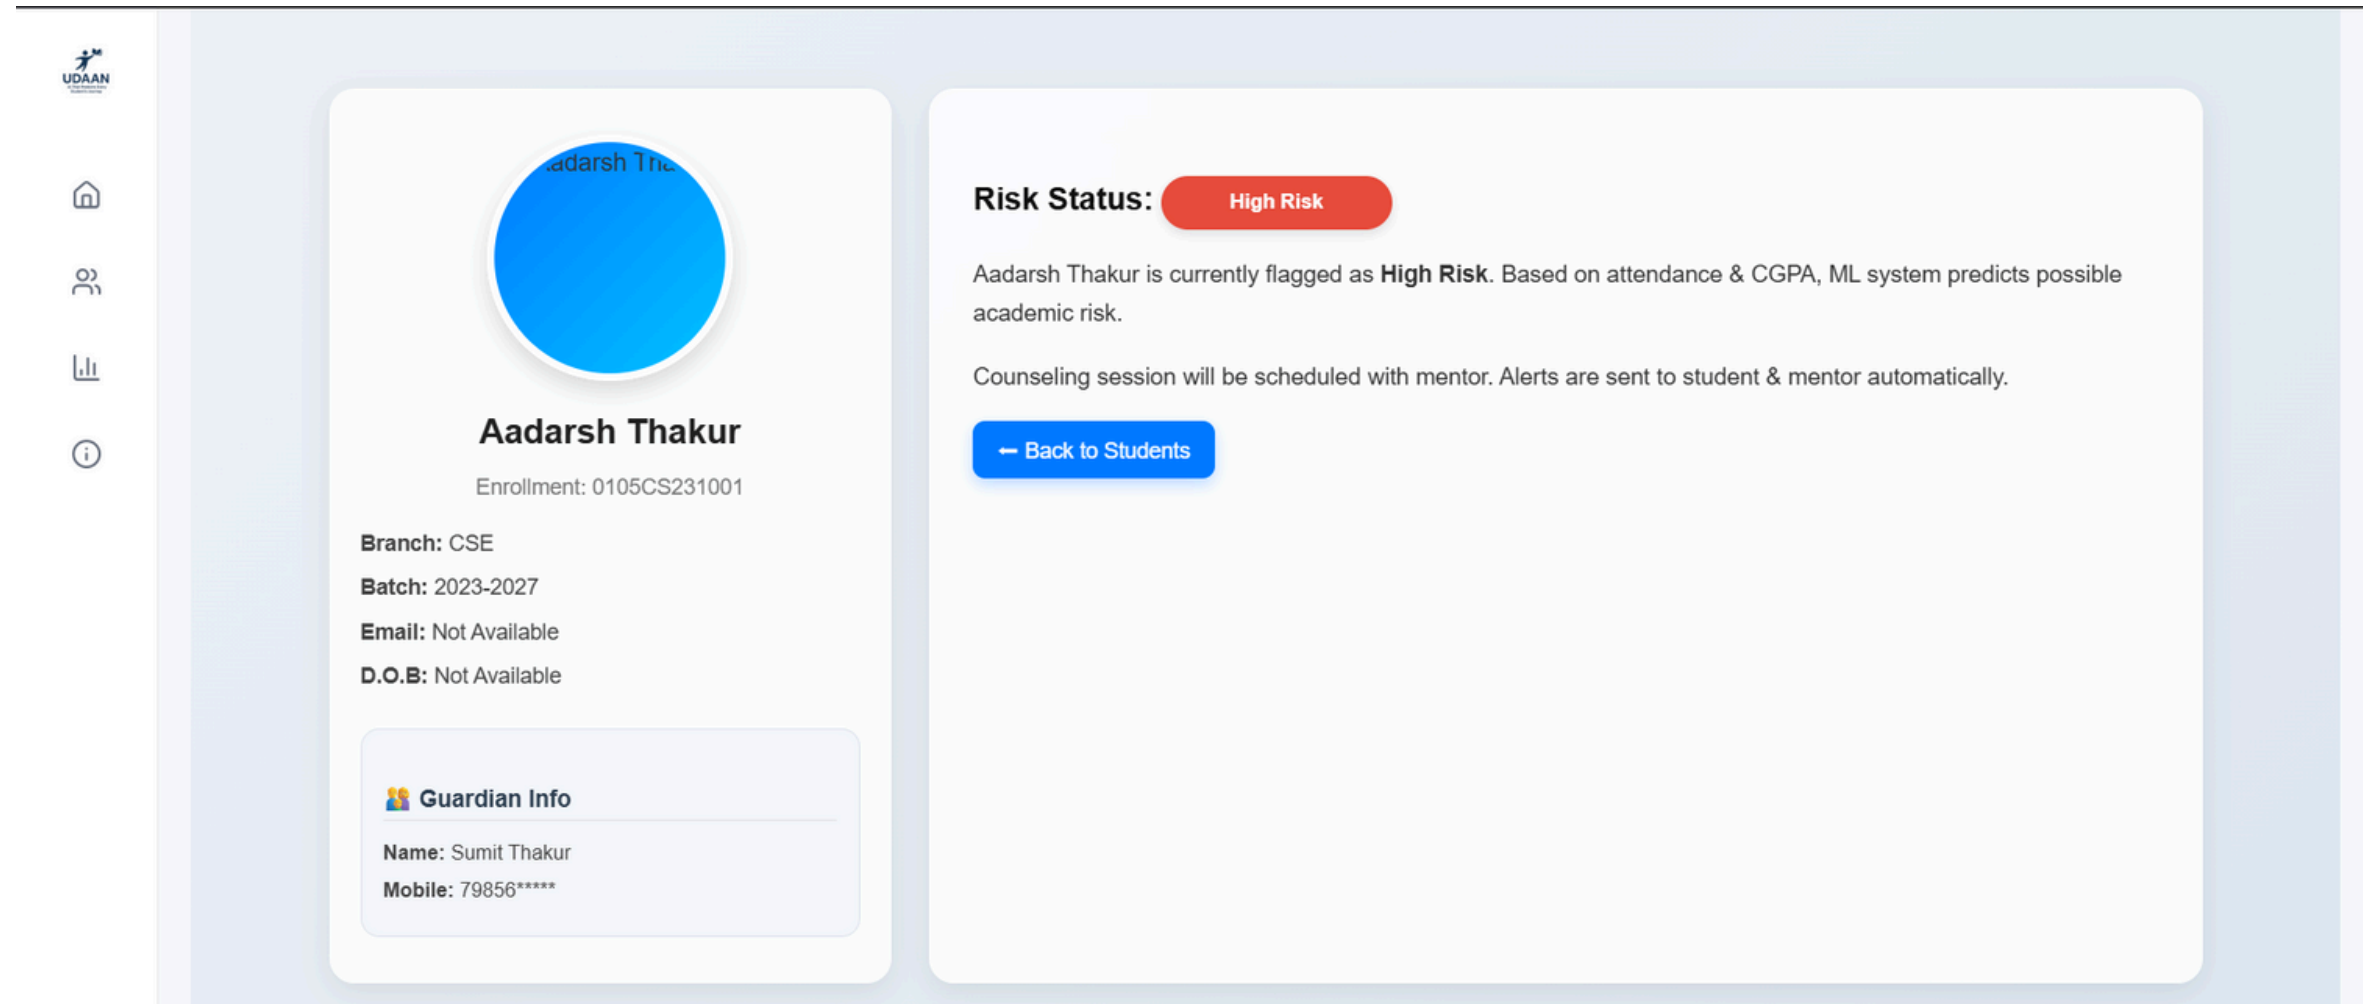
UDAAN

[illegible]adarsh Tha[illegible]

Aadarsh Thakur

Enrollment: 0105CS231001

Branch: CSE

Batch: 2023-2027

Email: Not Available

D.O.B: Not Available

Guardian Info

Name: Sumit Thakur

Mobile: 79856*****

Risk Status: High Risk

Aadarsh Thakur is currently flagged as High Risk. Based on attendance & CGPA, ML system predicts possible academic risk.

Counseling session will be scheduled with mentor. Alerts are sent to student & mentor automatically.

← Back to Students